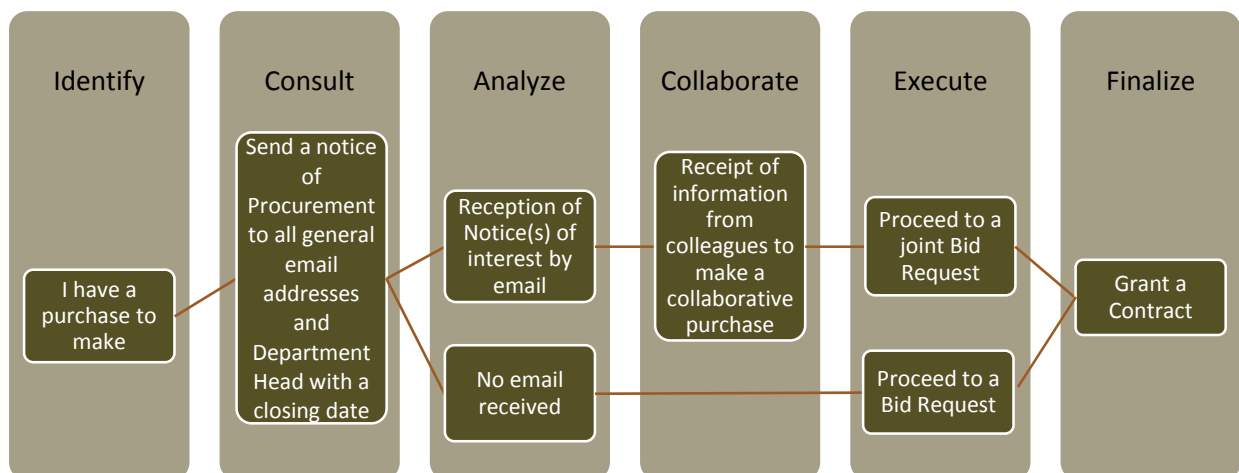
Identify

I have a purchase to make

Consult

Send a notice of Procurement to all general email addresses and Department Head with a closing date

Analyze

Reception of Notice(s) of interest by email

No email received

Collaborate

Receipt of information from colleagues to make a collaborative purchase

Execute

Proceed to a joint Bid Request

Proceed to a Bid Request

Finalize

Grant a Contract